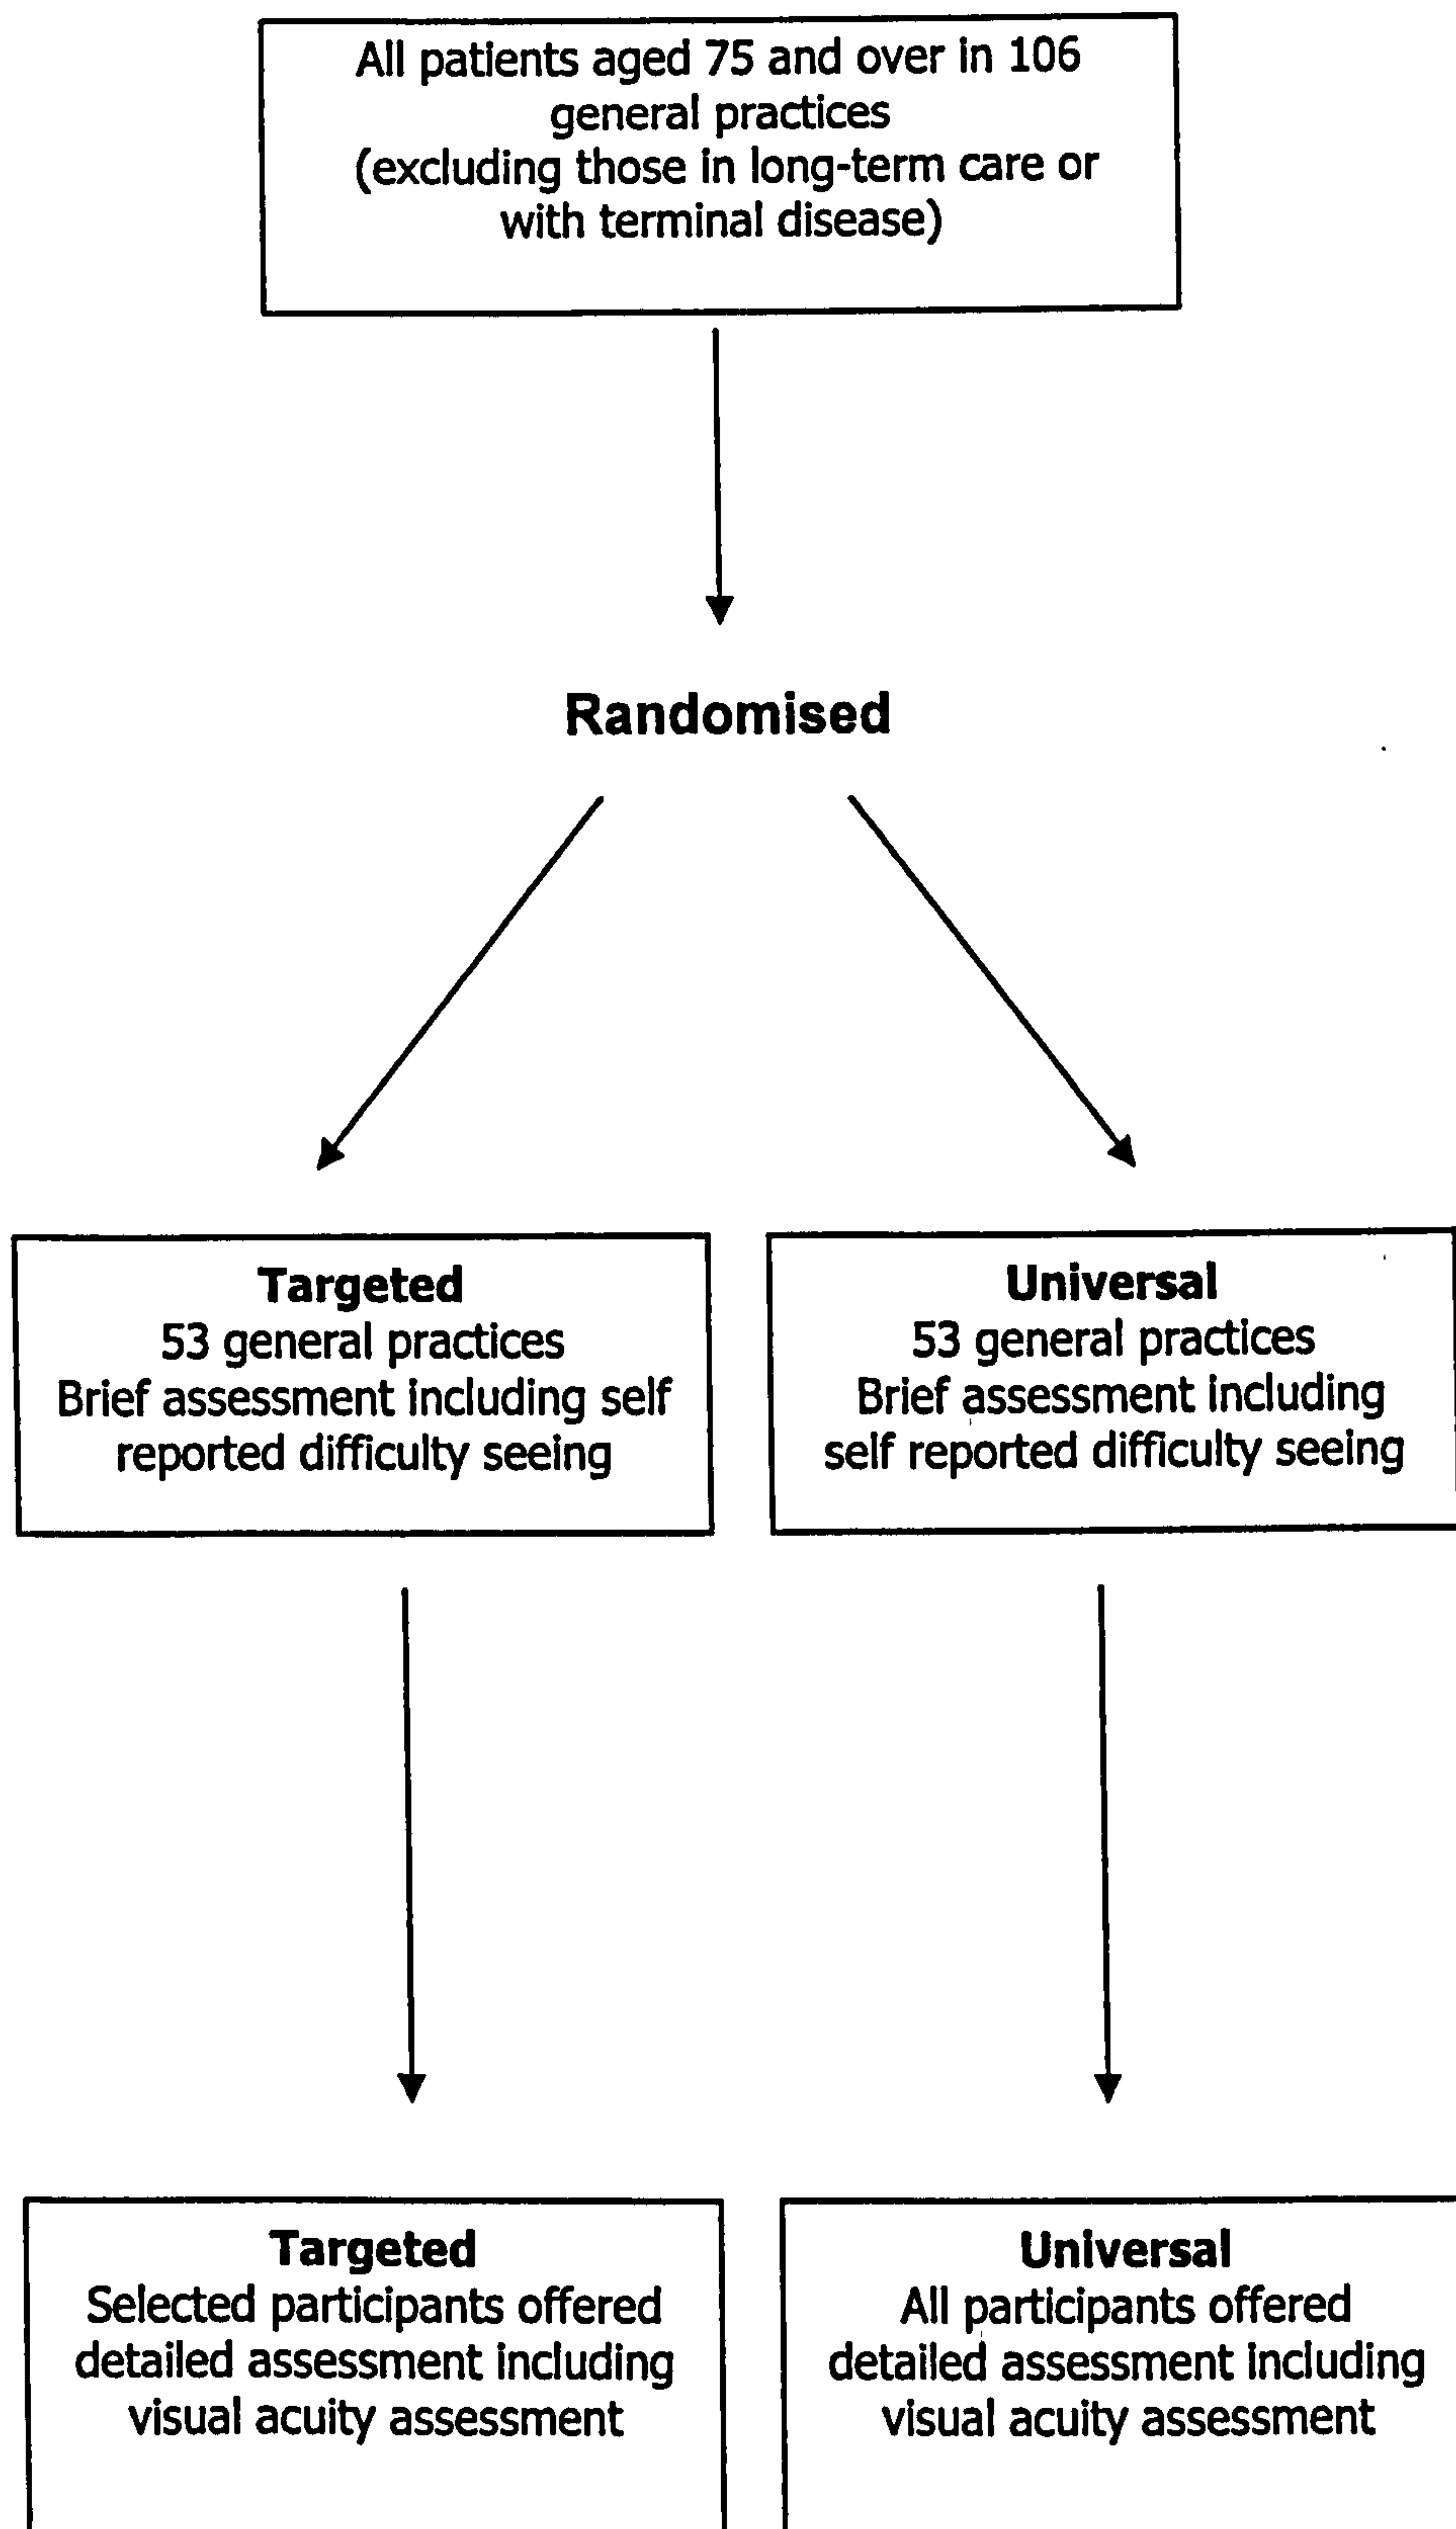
All patients aged 75 and over in 106 general practices (excluding those in long-term care or with terminal disease)

Randomised

Targeted
53 general practices
Brief assessment including self reported difficulty seeing

Universal
53 general practices
Brief assessment including self reported difficulty seeing

Targeted
Selected participants offered detailed assessment including visual acuity assessment

Universal
All participants offered detailed assessment including visual acuity assessment